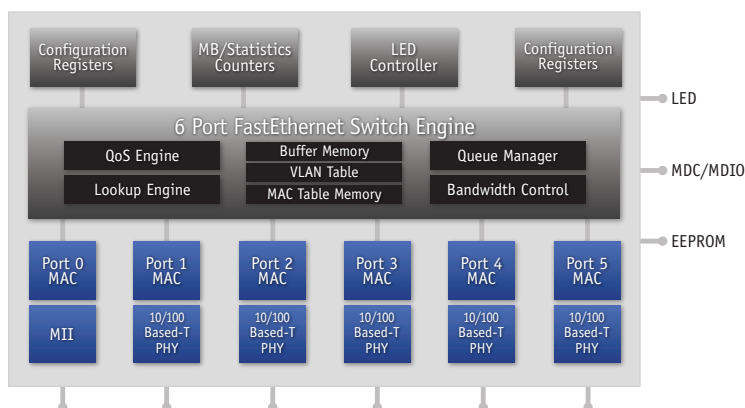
Configuration Registers

MB/Statistics Counters

LED Controller

Configuration Registers

LED

6 Port FastEthernet Switch Engine

QoS Engine

Buffer Memory

Queue Manager

VLAN Table

MDC/MDIO

Lookup Engine

MAC Table Memory

Bandwidth Control

EEPROM

Port 0 MAC

Port 1 MAC

Port 2 MAC

Port 3 MAC

Port 4 MAC

Port 5 MAC

MII

10/100 Based-T PHY

10/100 Based-T PHY

10/100 Based-T PHY

10/100 Based-T PHY

10/100 Based-T PHY